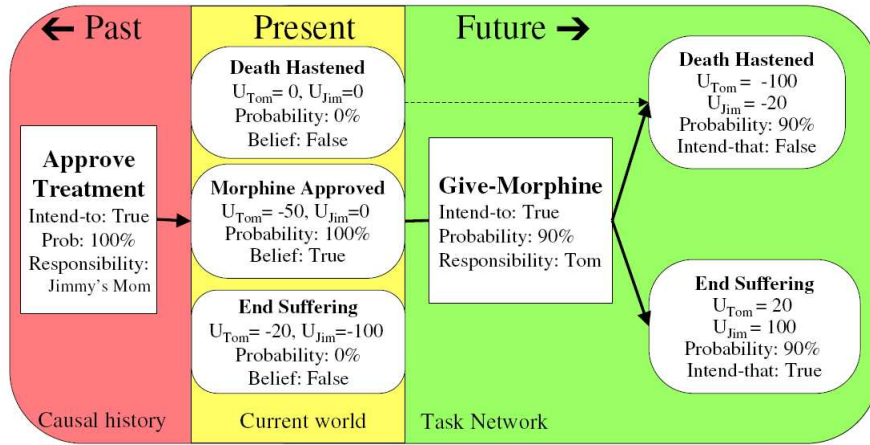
← Past

Approve Treatment
Intend-to: True
Prob: 100%
Responsibility: Jimmy's Mom

Causal history

Present

Death Hastened
$U_{Tom}$= 0, $U_{Jim}$=0
Probability: 0%
Belief: False

Morphine Approved
$U_{Tom}$= -50, $U_{Jim}$=0
Probability: 100%
Belief: True

End Suffering
$U_{Tom}$= -20, $U_{Jim}$=-100
Probability: 0%
Belief: False

Current world

Future →

Give-Morphine
Intend-to: True
Probability: 90%
Responsibility: Tom

Death Hastened
$U_{Tom}$= -100
$U_{Jim}$= -20
Probability: 90%
Intend-that: False

End Suffering
$U_{Tom}$ = 20
$U_{Jim}$ = 100
Probability: 90%
Intend-that: True

Task Network